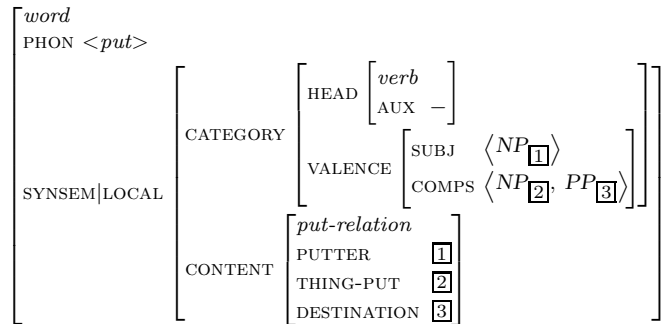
word
PHON <put>

SYNSEM|LOCAL

CATEGORY
HEAD
verb
AUX $-$

VALENCE
SUBJ $\langle NP_{\boxed{1}} \rangle$
COMPS $\langle NP_{\boxed{2}}, PP_{\boxed{3}} \rangle$

CONTENT
put-relation
PUTTER $\boxed{1}$
THING-PUT $\boxed{2}$
DESTINATION $\boxed{3}$